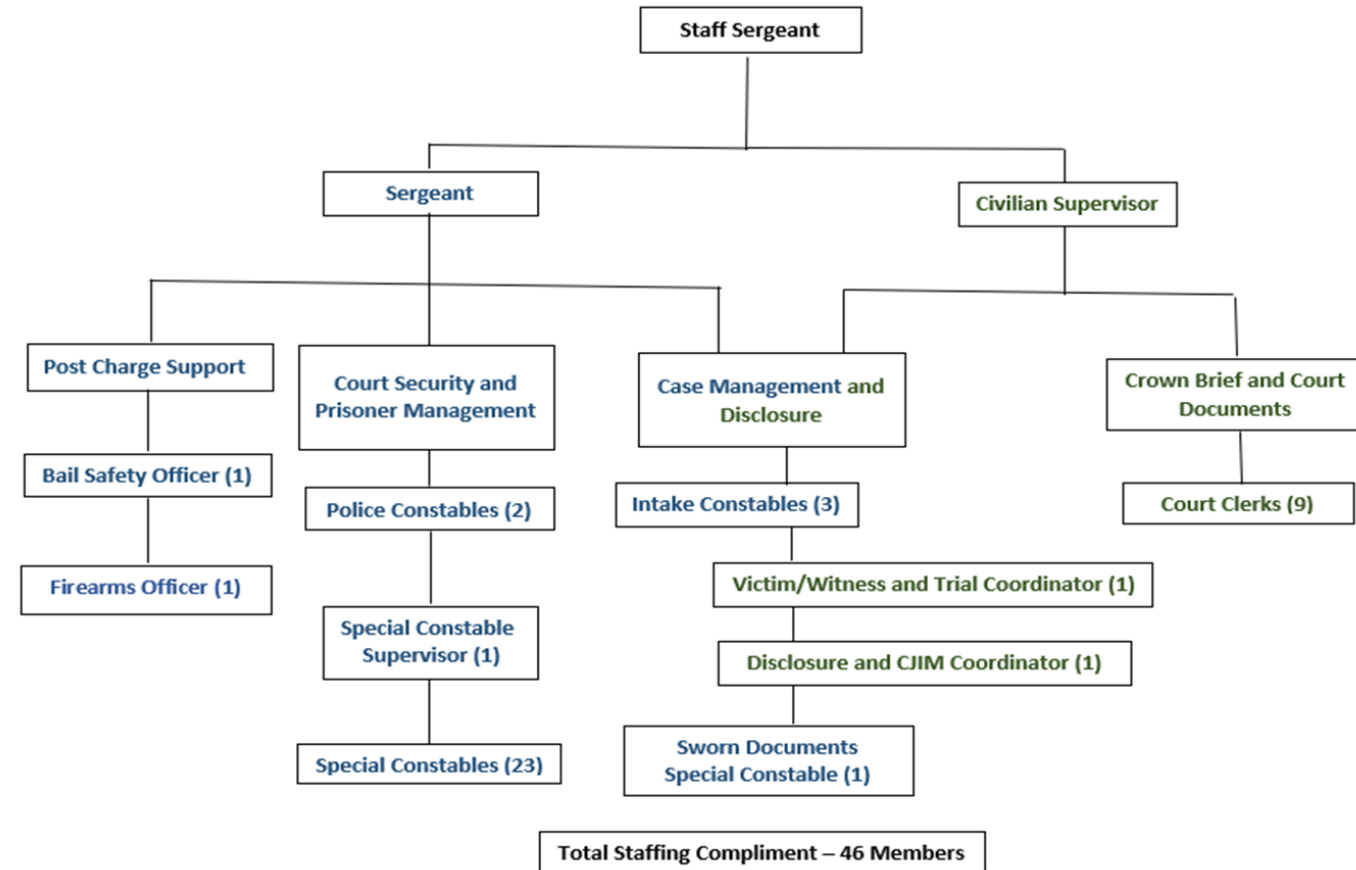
Staff Sergeant

Sergeant

Civilian Supervisor

Post Charge Support

Court Security and Prisoner Management

Case Management and Disclosure

Crown Brief and Court Documents

Bail Safety Officer (1)

Police Constables (2)

Intake Constables (3)

Court Clerks (9)

Firearms Officer (1)

Victim/Witness and Trial Coordinator (1)

Special Constable Supervisor (1)

Disclosure and CJIM Coordinator (1)

Special Constables (23)

Sworn Documents Special Constable (1)

Total Staffing Compliment – 46 Members